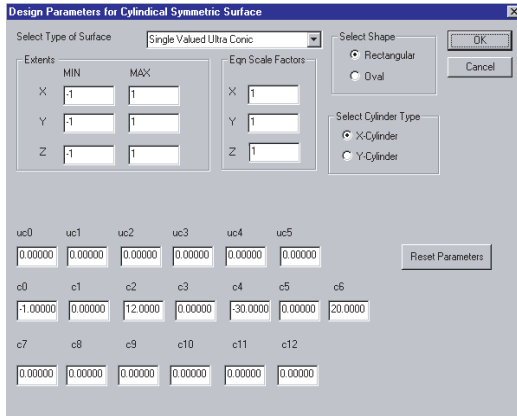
Design Parameters for Cylindical Symmetric Surface

Select Type of Surface
Single Valued Ultra Conic

Select Shape
Rectangular
Oval

OK
Cancel

Extents
MIN MAX
X -1 1
Y -1 1
Z -1 1

Eqn Scale Factors
X 1
Y 1
Z 1

Select Cylinder Type
X-Cylinder
Y-Cylinder

| uc0 | uc1 | uc2 | uc3 | uc4 | uc5 |
|---|---|---|---|---|---|
| 0.00000 | 0.00000 | 0.00000 | 0.00000 | 0.00000 | 0.00000 |

Reset Parameters

| c0 | c1 | c2 | c3 | c4 | c5 | c6 |
|---|---|---|---|---|---|---|
| -1.00000 | 0.00000 | 12.0000 | 0.00000 | -30.0000 | 0.00000 | 20.0000 |

| c7 | c8 | c9 | c10 | c11 | c12 |
|---|---|---|---|---|---|
| 0.00000 | 0.00000 | 0.00000 | 0.00000 | 0.00000 | 0.00000 |